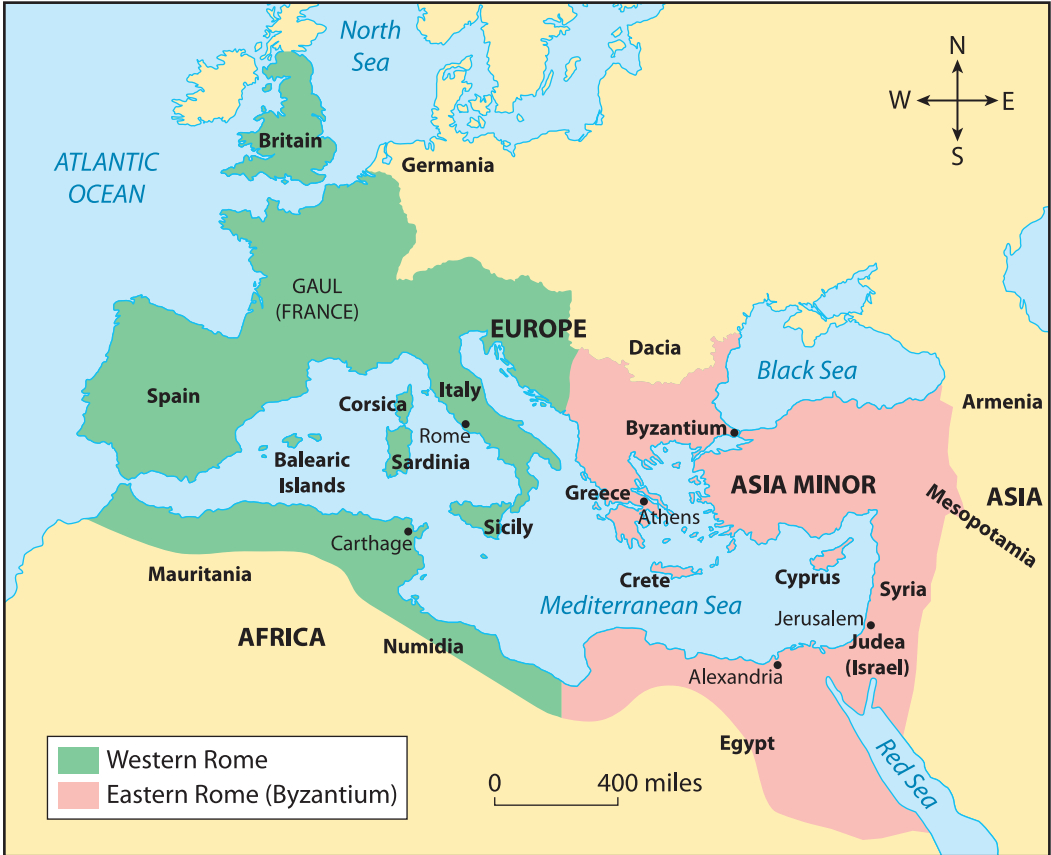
North Sea

N
W
E
S

Britain

ATLANTIC OCEAN

Germania

ASIA

GAUL (FRANCE)

EUROPE

Dacia

Black Sea

Armenia

Spain

Corsica

Italy

Rome

Byzantium

Balearic Islands

Sardinia

ASIA MINOR

ASIA

Greece

Athens

Mesopotamia

Carthage

Sicily

Mauritania

Crete

Cyprus

Syria

Mediterranean Sea

Jerusalem

AFRICA

Numidia

Judea (Israel)

Alexandria

Egypt

Red Sea

Western Rome
Eastern Rome (Byzantium)

0
400 miles